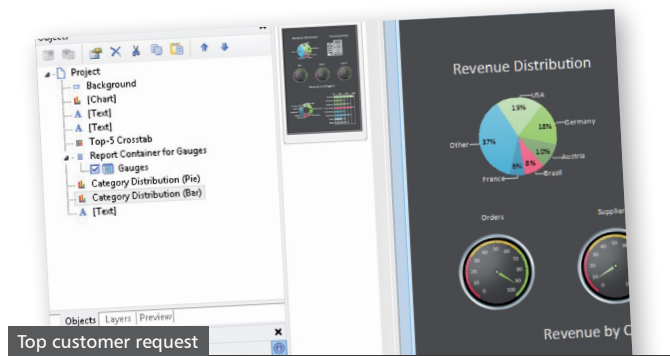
Objects

Project
Background
[Chart]
[Text]
[Text]
Top-5 Crosstab
Report Container for Gauges
Gauges
Category Distribution (Pie)
Category Distribution (Bar)
[Text]

Objects Layers Preview

Revenue Distribution

USA
19%
18%
Germany
Other
37%
10%
Austria
8%
6%
Brazil
France

Orders

Supplier

Revenue by C

Top customer request